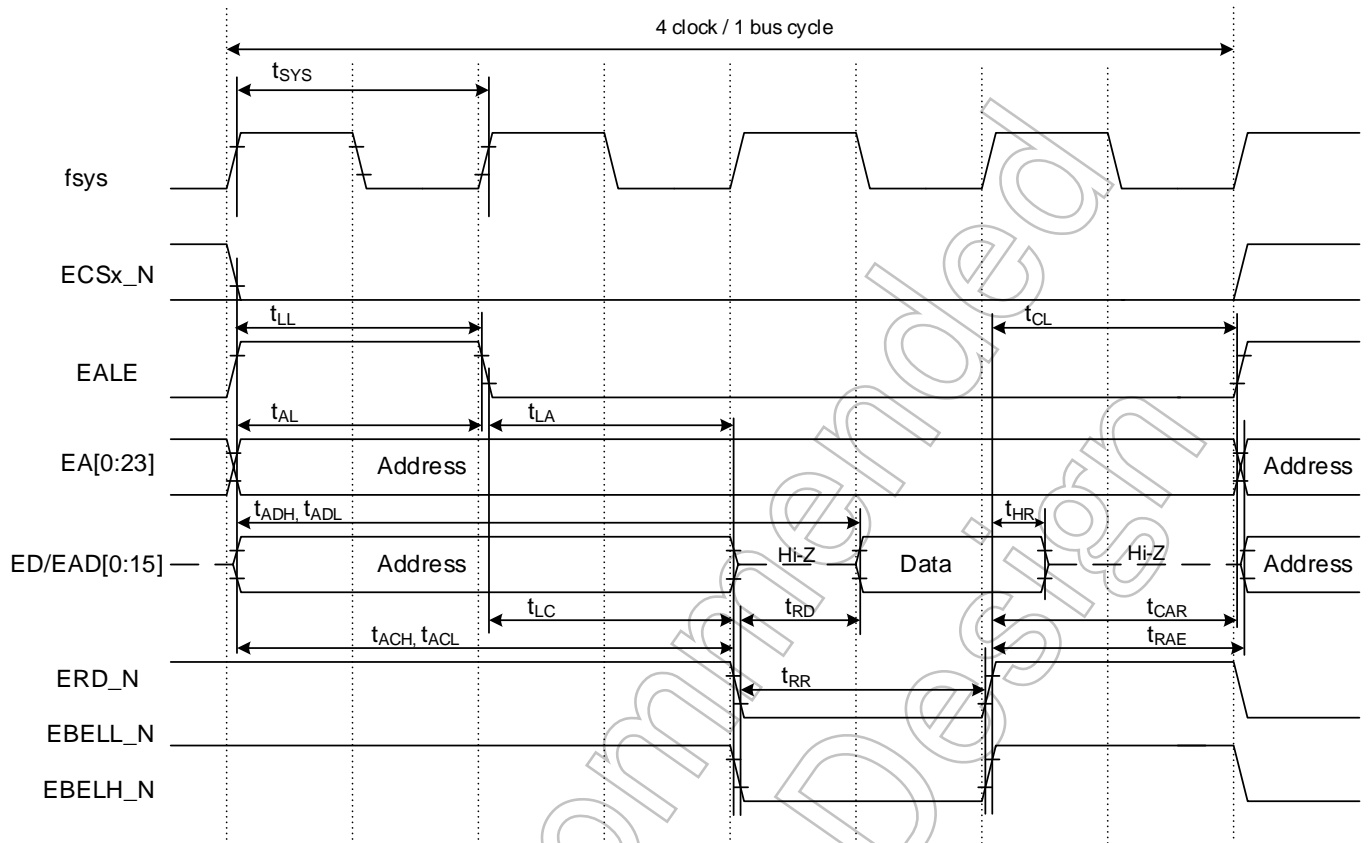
4 clock / 1 bus cycle

$t_{SYS}$

fsys

ECSx_N

$t_{LL}$

$t_{CL}$

EALE

$t_{AL}$

$t_{LA}$

EA[0:23]

Address

Address

$t_{ADH}$, $t_{ADL}$

$t_{HR}$

ED/EAD[0:15]

Address

Hi-Z

Data

Hi-Z

Address

$t_{LC}$

$t_{RD}$

$t_{CAR}$

$t_{ACH}$, $t_{ACL}$

$t_{RAE}$

ERD_N

$t_{RR}$

EBELL_N

EBELH_N

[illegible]

Design